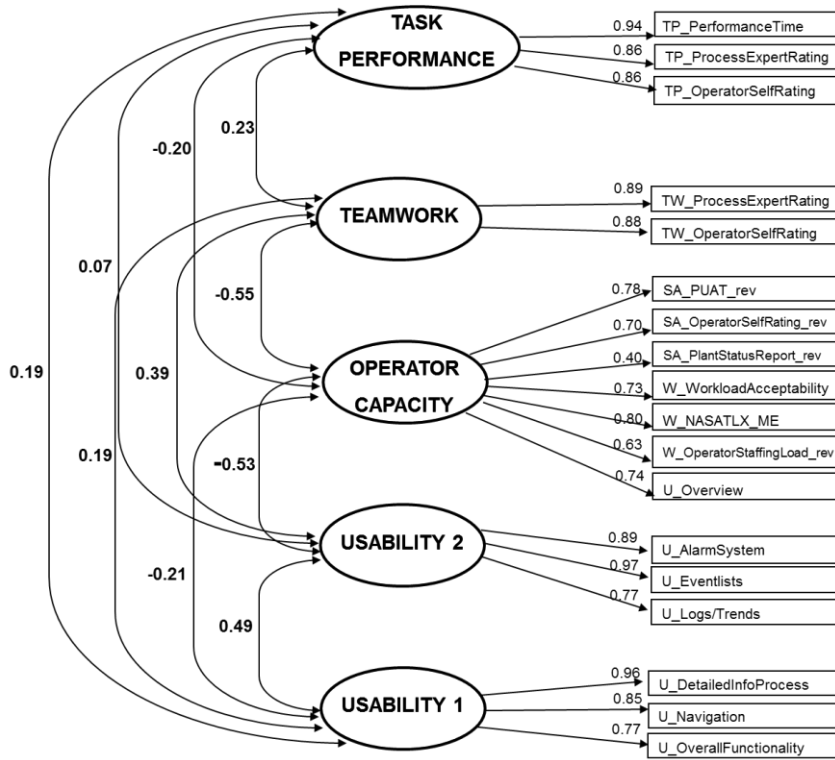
TASK PERFORMANCE

0.94 TP_PerformanceTime
0.86 TP_ProcessExpertRating
0.86 TP_OperatorSelfRating

0.23
-0.20

TEAMWORK

0.89 TW_ProcessExpertRating
0.88 TW_OperatorSelfRating

0.07
-0.55

OPERATOR CAPACITY

0.78 SA_PUAT_rev
0.70 SA_OperatorSelfRating_rev
0.40 SA_PlantStatusReport_rev
0.73 W_WorkloadAcceptability
0.80 W_NASATLX_ME
0.63 W_OperatorStaffingLoad_rev
0.74 U_Overview

0.19
0.39
0.19
-0.53

USABILITY 2

0.89 U_AlarmSystem
0.97 U_Eventlists
0.77 U_Logs/Trends

-0.21
0.49

USABILITY 1

0.96 U_DetailedInfoProcess
0.85 U_Navigation
0.77 U_OverallFunctionality